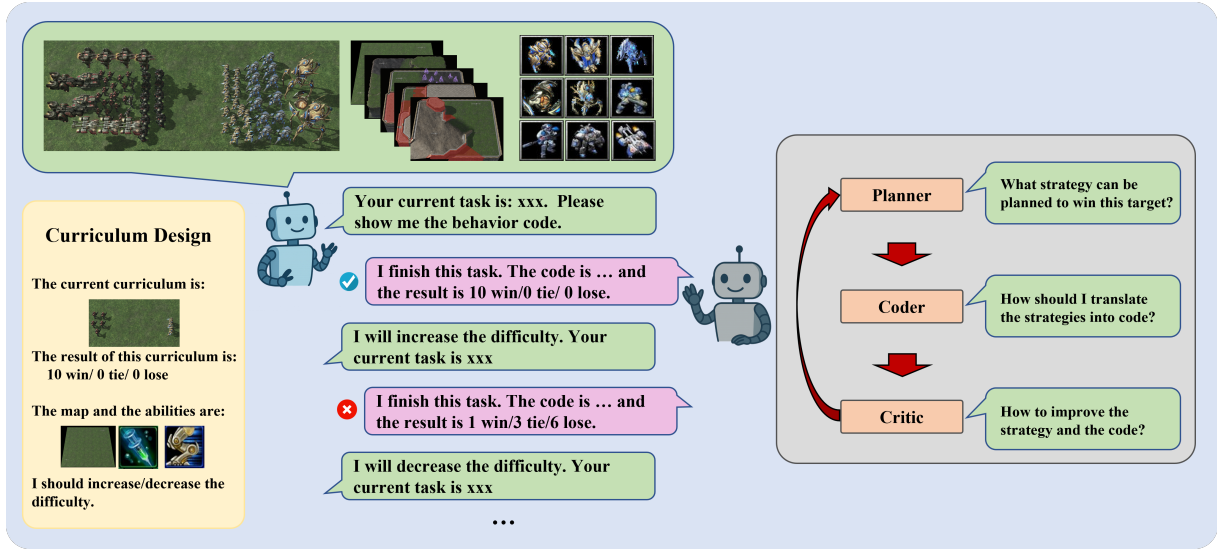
Curriculum Design

The current curriculum is:

The result of this curriculum is:
10 win/ 0 tie/ 0 lose

The map and the abilities are:

I should increase/decrease the difficulty.

Your current task is: xxx. Please show me the behavior code.

I finish this task. The code is … and the result is 10 win/0 tie/ 0 lose.

I will increase the difficulty. Your current task is xxx

I finish this task. The code is … and the result is 1 win/3 tie/6 lose.

I will decrease the difficulty. Your current task is xxx

…

Planner

What strategy can be planned to win this target?

Coder

How should I translate the strategies into code?

Critic

How to improve the strategy and the code?